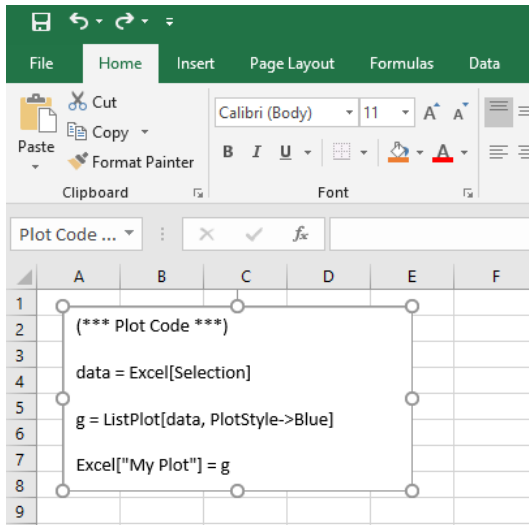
File Home Insert Page Layout Formulas Data

Cut
Copy
Paste
Format Painter
Clipboard

Calibri (Body) 11
A A
B I U
A
Font

Plot Code ...
fx

| | A | B | C | D | E | F |
|---|---|---|---|---|---|---|
| 1 | | | | | | |
| 2 | | | | | | |
| 3 | | | | | | |
| 4 | | | | | | |
| 5 | | | | | | |
| 6 | | | | | | |
| 7 | | | | | | |
| 8 | | | | | | |
| 9 | | | | | | |

(*** Plot Code ***)

data = Excel[Selection]

g = ListPlot[data, PlotStyle->Blue]

Excel["My Plot"] = g